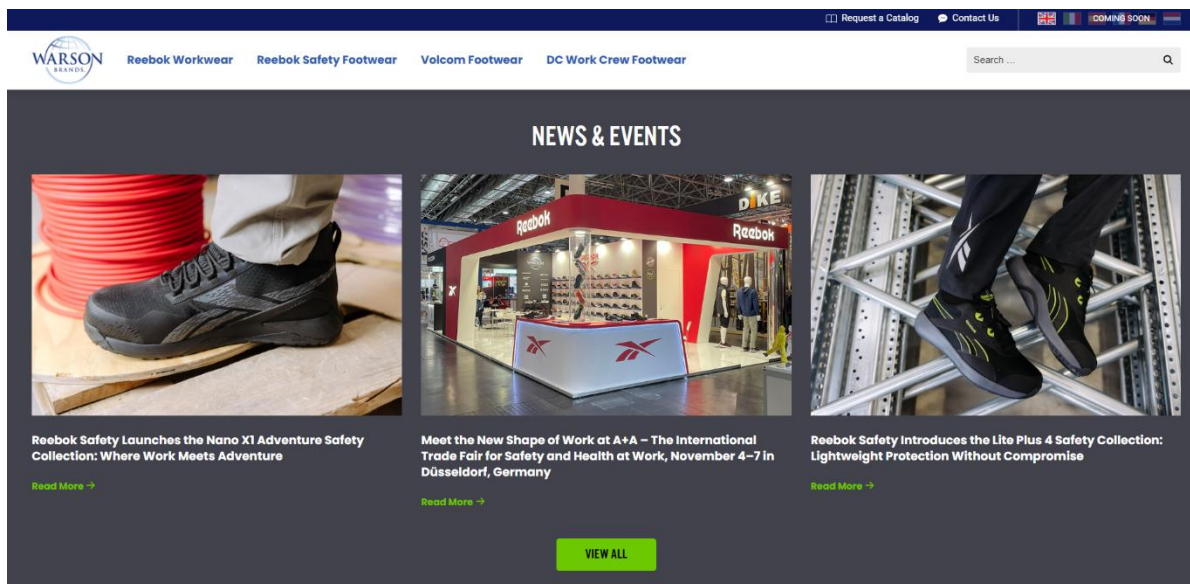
Request a Catalog Contact Us COMING SOON

WARSON BRANDS

Reebok Workwear Reebok Safety Footwear Volcom Footwear DC Work Crew Footwear

Search ...

NEWS & EVENTS

Reebok Reebok DIKE

Reebok Safety Launches the Nano X1 Adventure Safety Collection: Where Work Meets Adventure

Read More →

Meet the New Shape of Work at A+A – The International Trade Fair for Safety and Health at Work, November 4–7 in Düsseldorf, Germany

Read More →

Reebok Safety Introduces the Lite Plus 4 Safety Collection: Lightweight Protection Without Compromise

Read More →

VIEW ALL